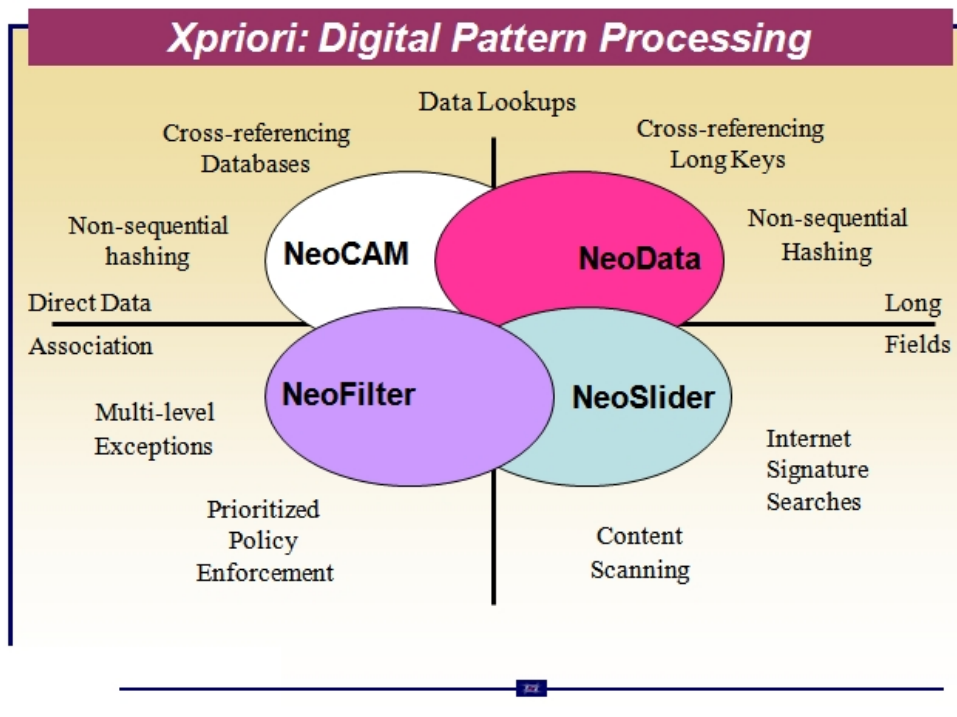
Xpriori: Digital Pattern Processing

Data Lookups

Cross-referencing Databases

Cross-referencing Long Keys

Non-sequential hashing

NeoCAM

NeoData

Non-sequential Hashing

Direct Data Association

Long Fields

NeoFilter

NeoSlider

Multi-level Exceptions

Internet Signature Searches

Prioritized Policy Enforcement

Content Scanning